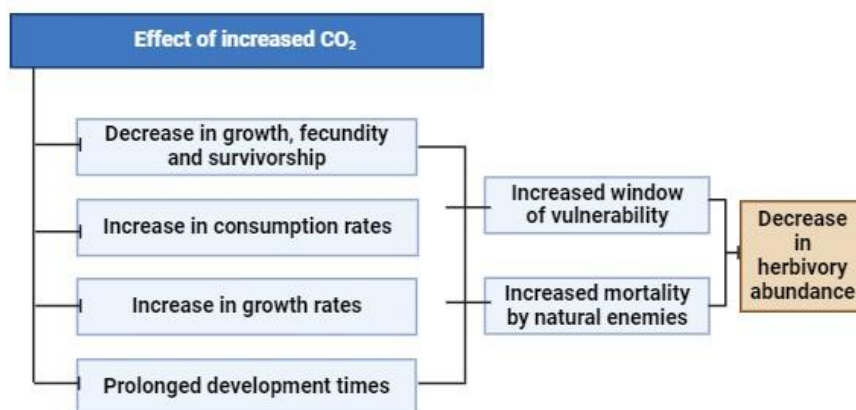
Effect of increased $CO_2$

Decrease in growth, fecundity and survivorship

Increase in consumption rates

Increase in growth rates

Prolonged development times

Increased window of vulnerability

Increased mortality by natural enemies

Decrease in herbivory abundance